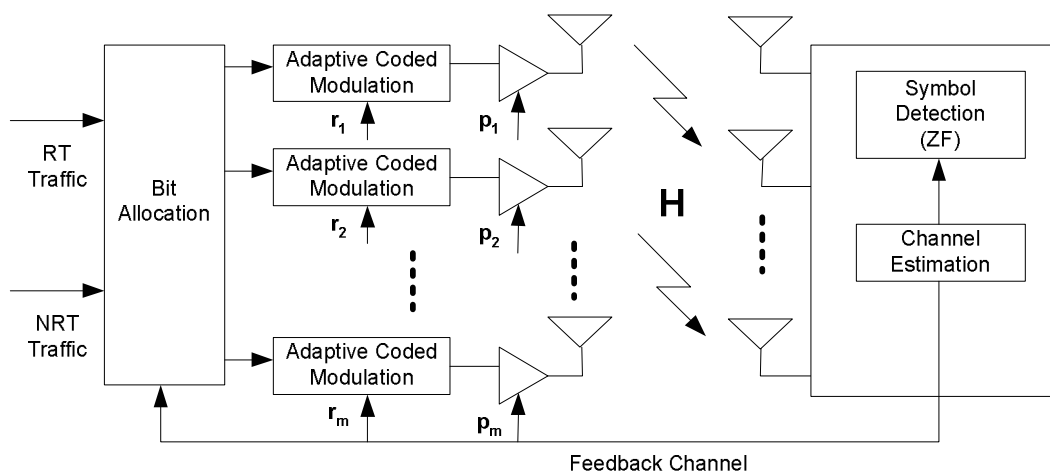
RT Traffic

NRT Traffic

Bit Allocation

Adaptive Coded Modulation

$r_1$

$p_1$

Adaptive Coded Modulation

$r_2$

$p_2$

Adaptive Coded Modulation

$r_m$

$p_m$

H

Symbol Detection (ZF)

Channel Estimation

Feedback Channel